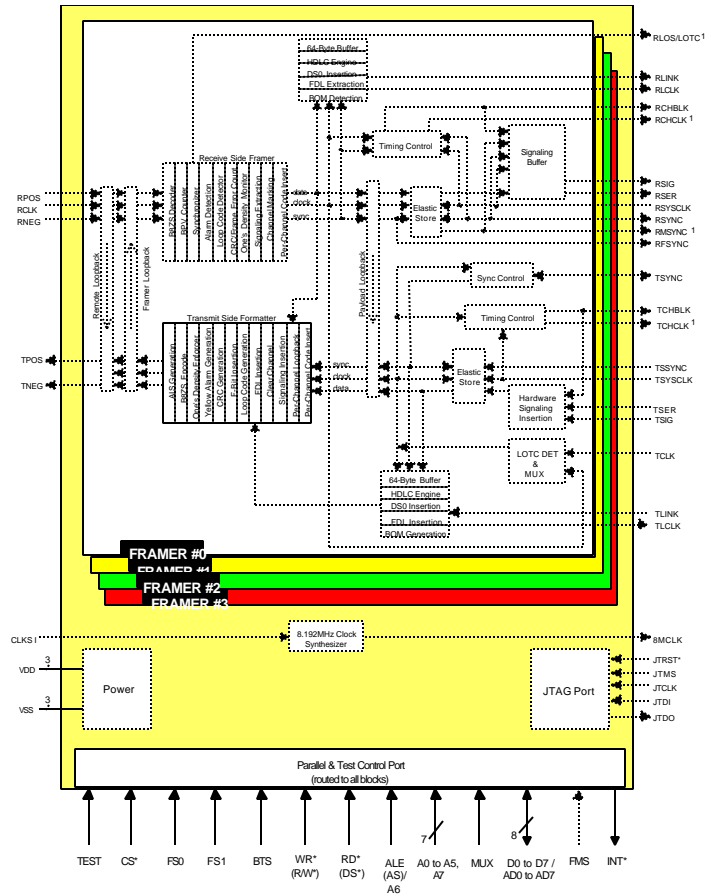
RLOS/LOTC 1
64-Byte Buffer
HDLC Engine
DS0 Insertion
FDL Extraction
BOM Detection
RLINK
RLCLK
RCHBLK
RCHCLK 1
Timing Control
Signaling Buffer
Receive Side Framer
RPOS
RCLK
RNEG
B8ZS Decoder
BPV Counter
Sync Controller
Alarm Detection
Loop Code Detector
CRC/Frame Error Count
One's Density Monitor
Signaling Extraction
Channel Marking
Per-Channel Code Insert
data
clock
sync
Elastic Store
RSIG
RSER
RSYSCLK
RSYNC
RMSYNC 1
RFSYNC
Remote Loopback
Framer Loopback
Payload Loopback
Sync Control
TSYNC
Timing Control
TCHBLK
TCHCLK 1
Transmit Side Formatter
TPOS
TNEG
AIS Generation
B8ZS Encoder
One's Density Enforcer
Yellow Alarm Generation
CRC Generation
F-Bit Insertion
Loop Code Generation
FDL Insertion
Clear Channel
Signaling Insertion
Per-Channel Loopback
Per-Channel Code Insert
sync
clock
data
Elastic Store
TSSYNC
TSYSCLK
Hardware Signaling Insertion
TSER
TSIG
LOTC DET & MUX
TCLK
64-Byte Buffer
HDLC Engine
DS0 Insertion
FDL Insertion
BOM Generation
TLINK
TLCLK
FRAMER #0
FRAMER #1
FRAMER #2
FRAMER #3
CLKSI
8.192MHz Clock Synthesizer
8MCLK
VDD 3
Power
VSS 3
JTAG Port
JTRST*
JTMS
JTCLK
JTDI
JTDO
Parallel & Test Control Port
(routed to all blocks)
7
8
TEST
CS*
FS0
FS1
BTS
WR* (R/W*)
RD* (DS*)
ALE (AS)/ A6
A0 to A5, A7
MUX
D0 to D7 / AD0 to AD7
FMS
INT*